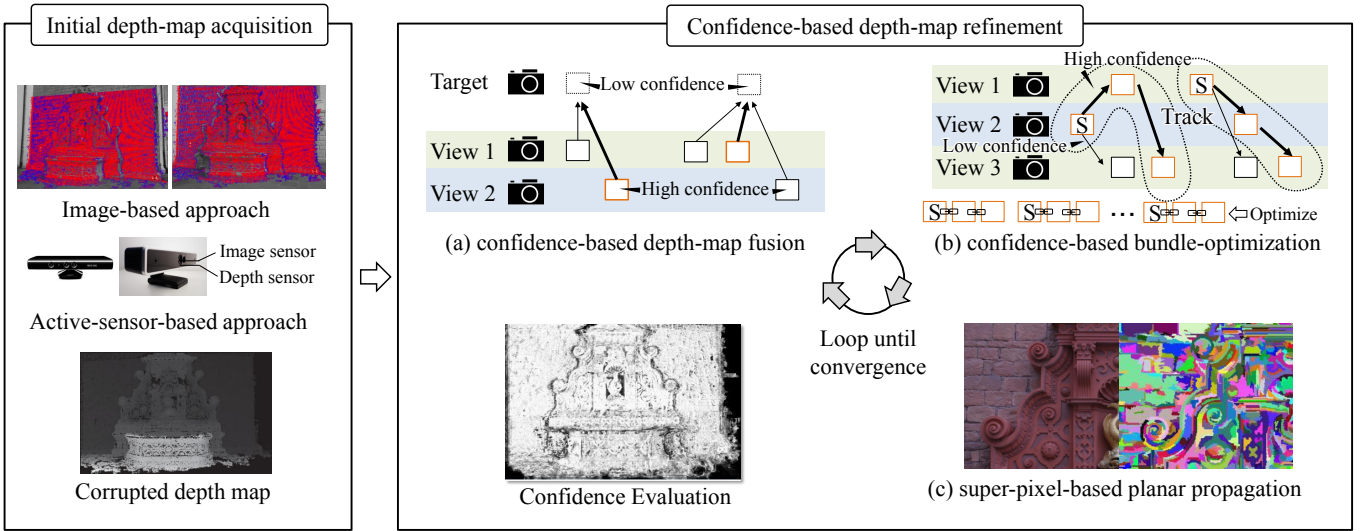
Initial depth-map acquisition

Image-based approach

Image sensor
Depth sensor

Active-sensor-based approach

Corrupted depth map

Confidence-based depth-map refinement

Target
Low confidence
View 1
View 2
High confidence

(a) confidence-based depth-map fusion

High confidence
View 1
S
View 2
S
Track
Low confidence
View 3

S S ... S Optimize

(b) confidence-based bundle-optimization

Loop until convergence

Confidence Evaluation

(c) super-pixel-based planar propagation